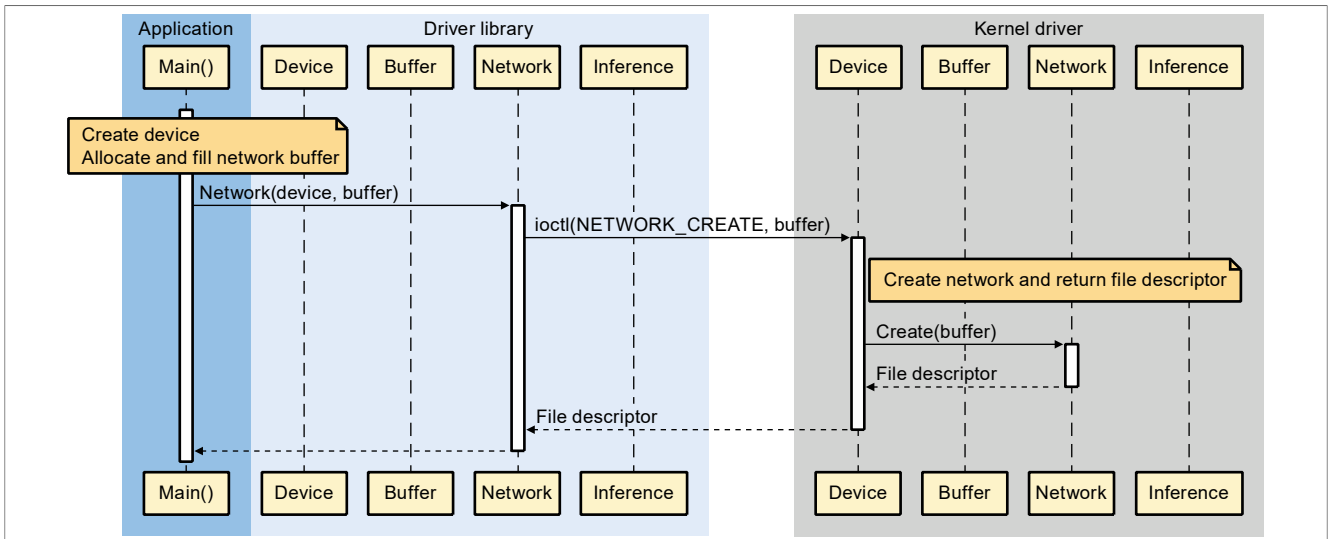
Application

Driver library

Kernel driver

Main()

Device

Buffer

Network

Inference

Device

Buffer

Network

Inference

Create device
Allocate and fill network buffer

Network(device, buffer)

ioctl(NETWORK_CREATE, buffer)

Create network and return file descriptor

Create(buffer)

File descriptor

File descriptor

Main()

Device

Buffer

Network

Inference

Device

Buffer

Network

Inference